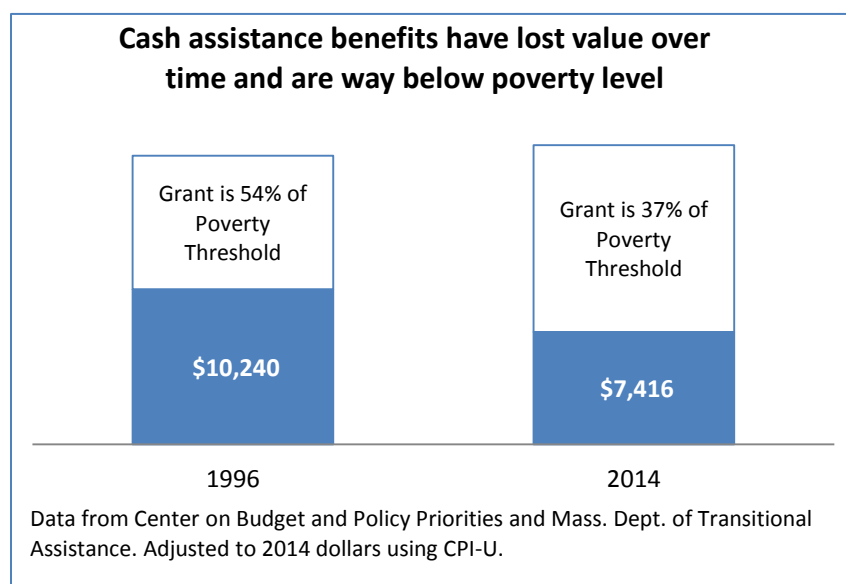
Cash assistance benefits have lost value over time and are way below poverty level

Grant is 54% of Poverty Threshold

$10,240

Grant is 37% of Poverty Threshold

$7,416

1996

2014

Data from Center on Budget and Policy Priorities and Mass. Dept. of Transitional Assistance. Adjusted to 2014 dollars using CPI-U.